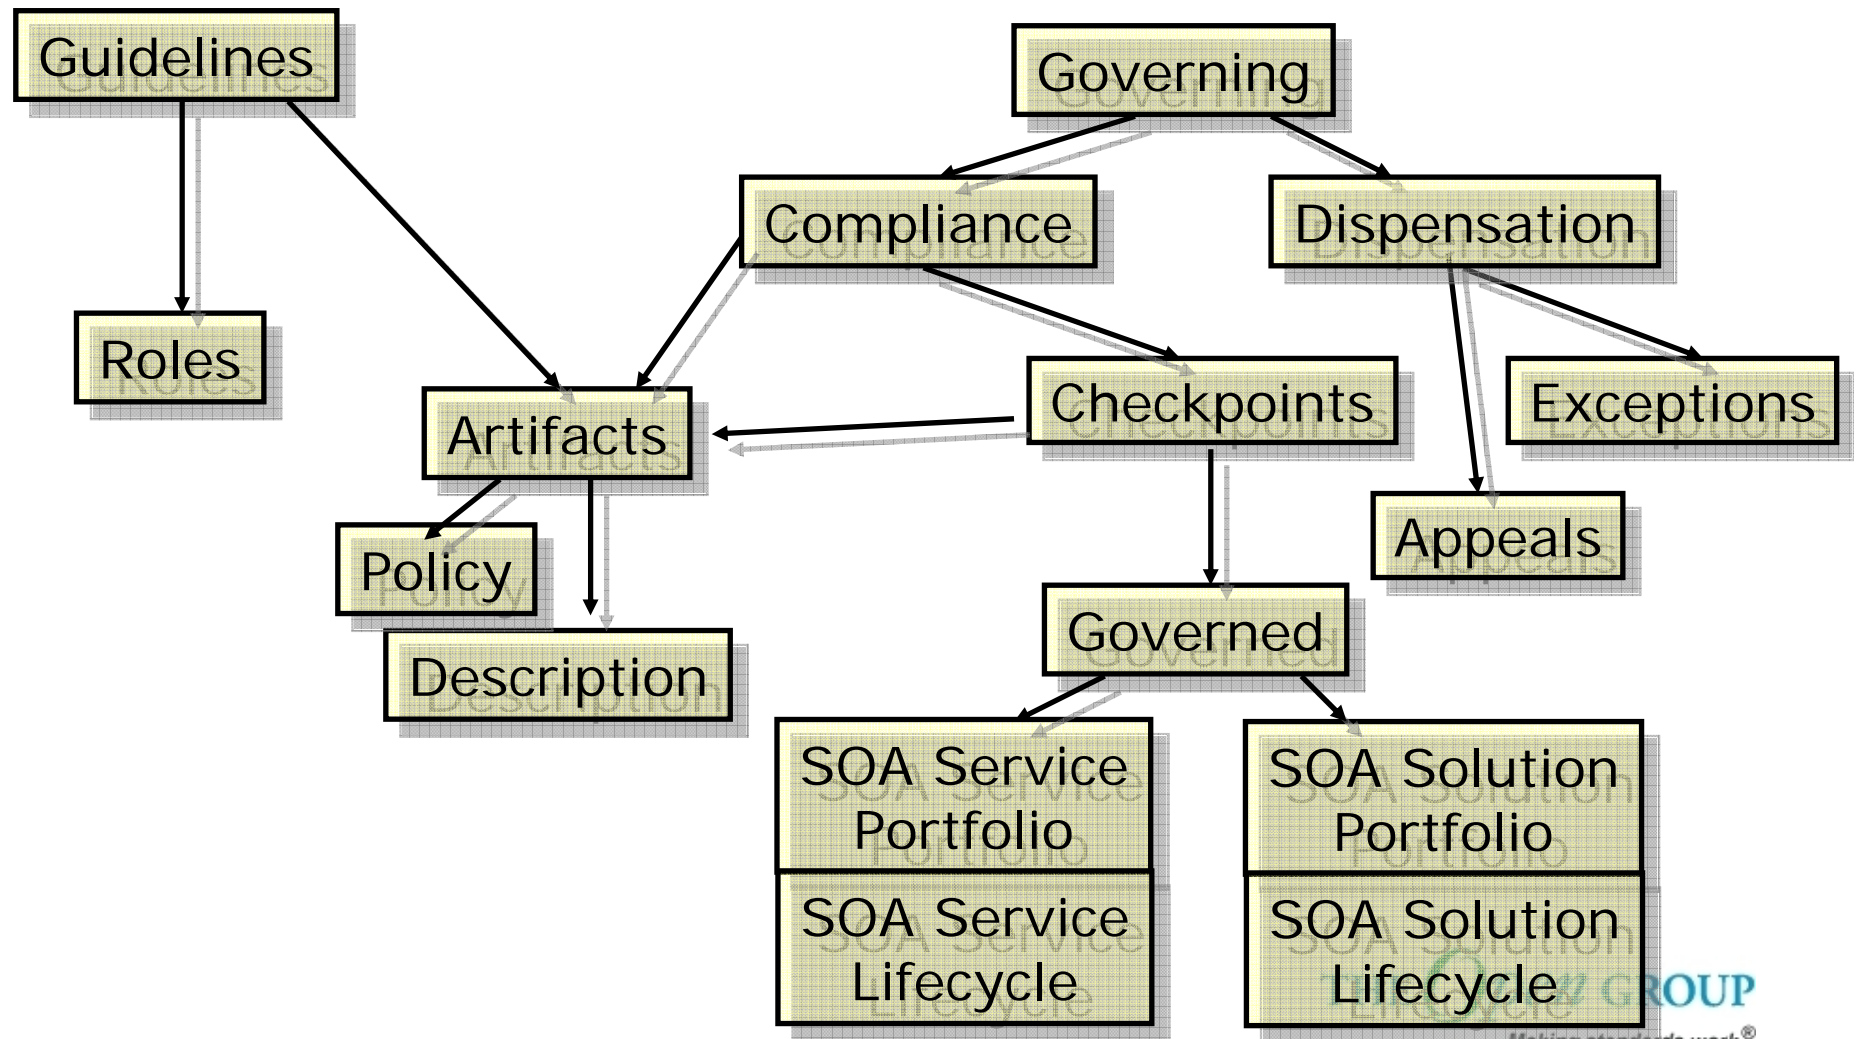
Guidelines

Governing

Compliance

Dispensation

Roles

Artifacts

Checkpoints

Exceptions

Appeals

Policy

Description

Governed

SOA Service Portfolio

SOA Solution Portfolio

SOA Service Lifecycle

SOA Solution Lifecycle

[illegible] GROUP

Making standards work®